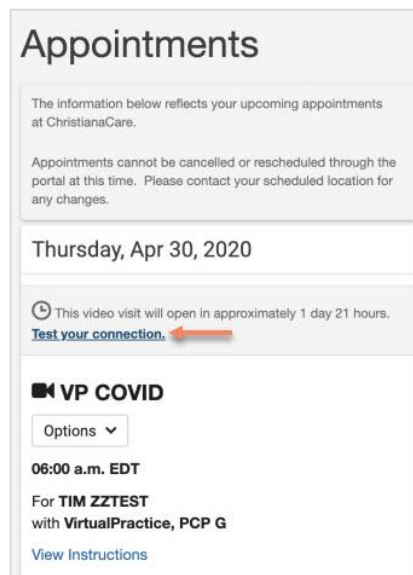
Appointments

The information below reflects your upcoming appointments at ChristianaCare.

Appointments cannot be cancelled or rescheduled through the portal at this time. Please contact your scheduled location for any changes.

Thursday, Apr 30, 2020

This video visit will open in approximately 1 day 21 hours. Test your connection.

VP COVID

Options

06:00 a.m. EDT

For TIM ZZTEST
with VirtualPractice, PCP G

View Instructions